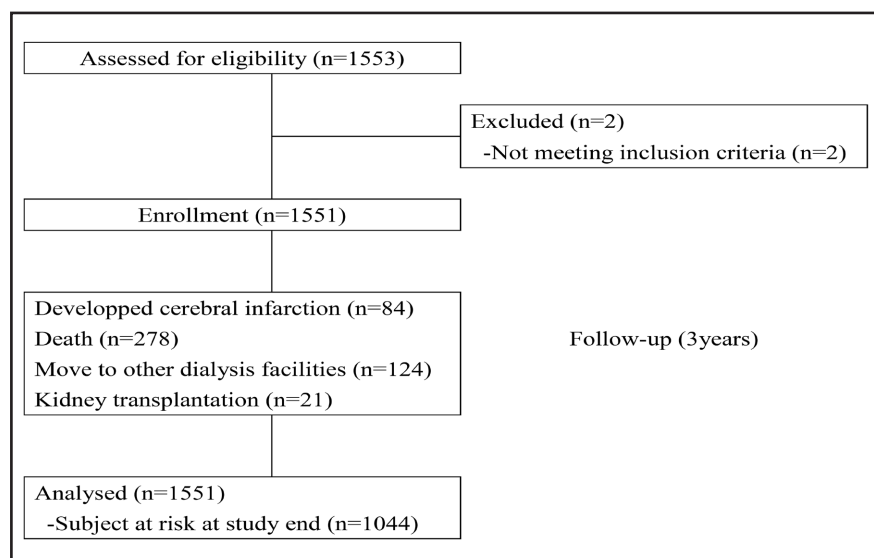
Assessed for eligibility (n=1553)

Excluded (n=2)
-Not meeting inclusion criteria (n=2)

Enrollment (n=1551)

Developped cerebral infarction (n=84)
Death (n=278)
Move to other dialysis facilities (n=124)
Kidney transplantation (n=21)

Follow-up (3years)

Analysed (n=1551)
-Subject at risk at study end (n=1044)